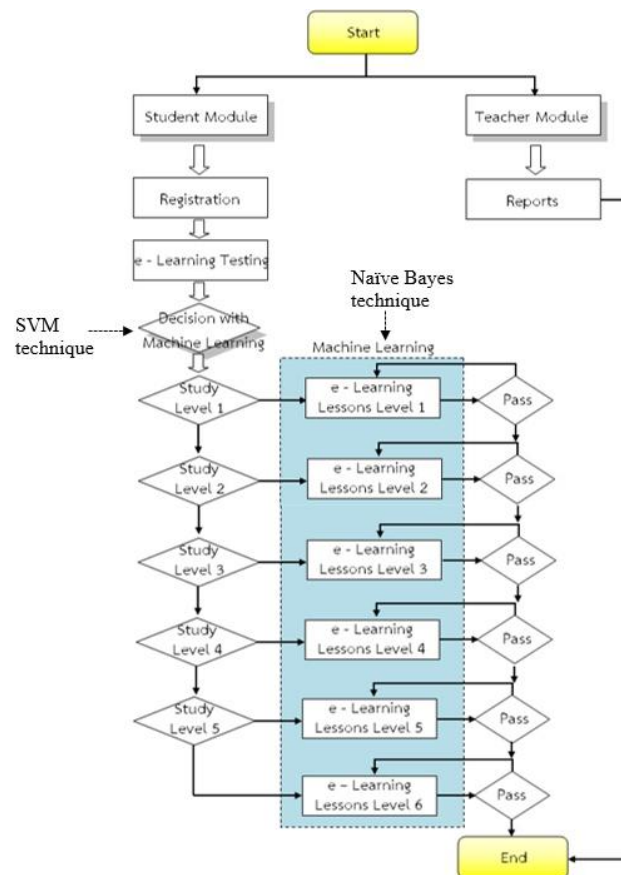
Start

Student Module

Teacher Module

Registration

Reports

e - Learning Testing

Naïve Bayes technique

SVM technique

Decision with Machine Learning

Machine Learning

Study Level 1

e - Learning Lessons Level 1

Pass

Study Level 2

e - Learning Lessons Level 2

Pass

Study Level 3

e - Learning Lessons Level 3

Pass

Study Level 4

e - Learning Lessons Level 4

Pass

Study Level 5

e - Learning Lessons Level 5

Pass

e – Learning Lessons Level 6

Pass

End